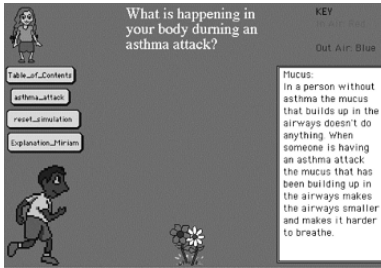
What is happening in your body durning an asthma attack?

KEY
In Air: Red
Out Air: Blue

Table_of_Contents
asthma_attack
reset_simulation
Explanation_Miriam

Mucus:
In a person without asthma the mucus that builds up in the airways doesn't do anything. When someone is having an asthma attack the mucus that has been building up in the airways makes the airways smaller and makes it harder to breathe.